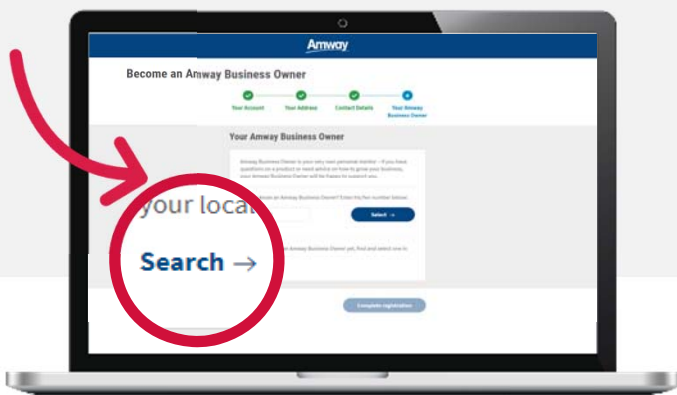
Amway

Become an Amway Business Owner

Your Account
Your Address
Contact Details
Your Amway Business Owner

Your Amway Business Owner

Amway Business Owner is your very own personal mentor – if you have questions on a product or need advice on how to grow your business, your Amway Business Owner will be there to support you.

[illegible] an Amway Business Owner? Enter the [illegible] number below.

Select →

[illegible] Amway Business Owner yet, find and select one to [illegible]

your local

Search →

Complete registration